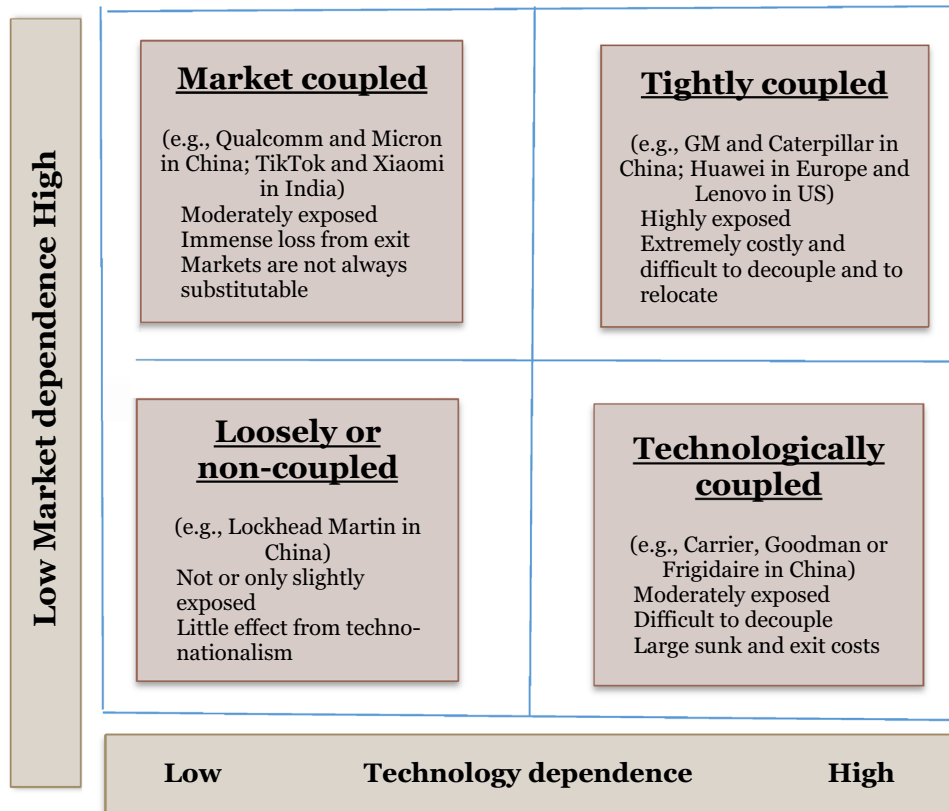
Low Market dependence High

Market coupled

(e.g., Qualcomm and Micron in China; TikTok and Xiaomi in India)
Moderately exposed
Immense loss from exit
Markets are not always substitutable

Tightly coupled

(e.g., GM and Caterpillar in China; Huawei in Europe and Lenovo in US)
Highly exposed
Extremely costly and difficult to decouple and to relocate

Loosely or non-coupled

(e.g., Lockhead Martin in China)
Not or only slightly exposed
Little effect from techno-nationalism

Technologically coupled

(e.g., Carrier, Goodman or Frigidaire in China)
Moderately exposed
Difficult to decouple
Large sunk and exit costs

Low Technology dependence High